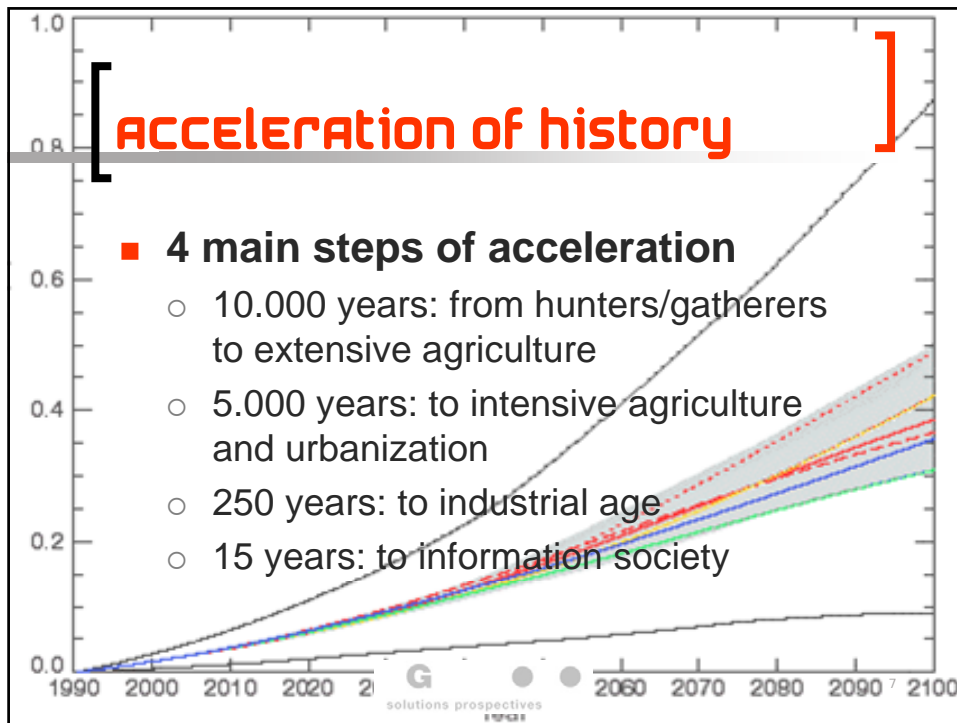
1.0
0.8
0.6
0.4
0.2
0.0

acceleration of history

4 main steps of acceleration
10.000 years: from hunters/gatherers to extensive agriculture
5.000 years: to intensive agriculture and urbanization
250 years: to industrial age
15 years: to information society

1990 2000 2010 2020 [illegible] 2060 2070 2080 2090 2100
Year

G
solutions prospectives

7